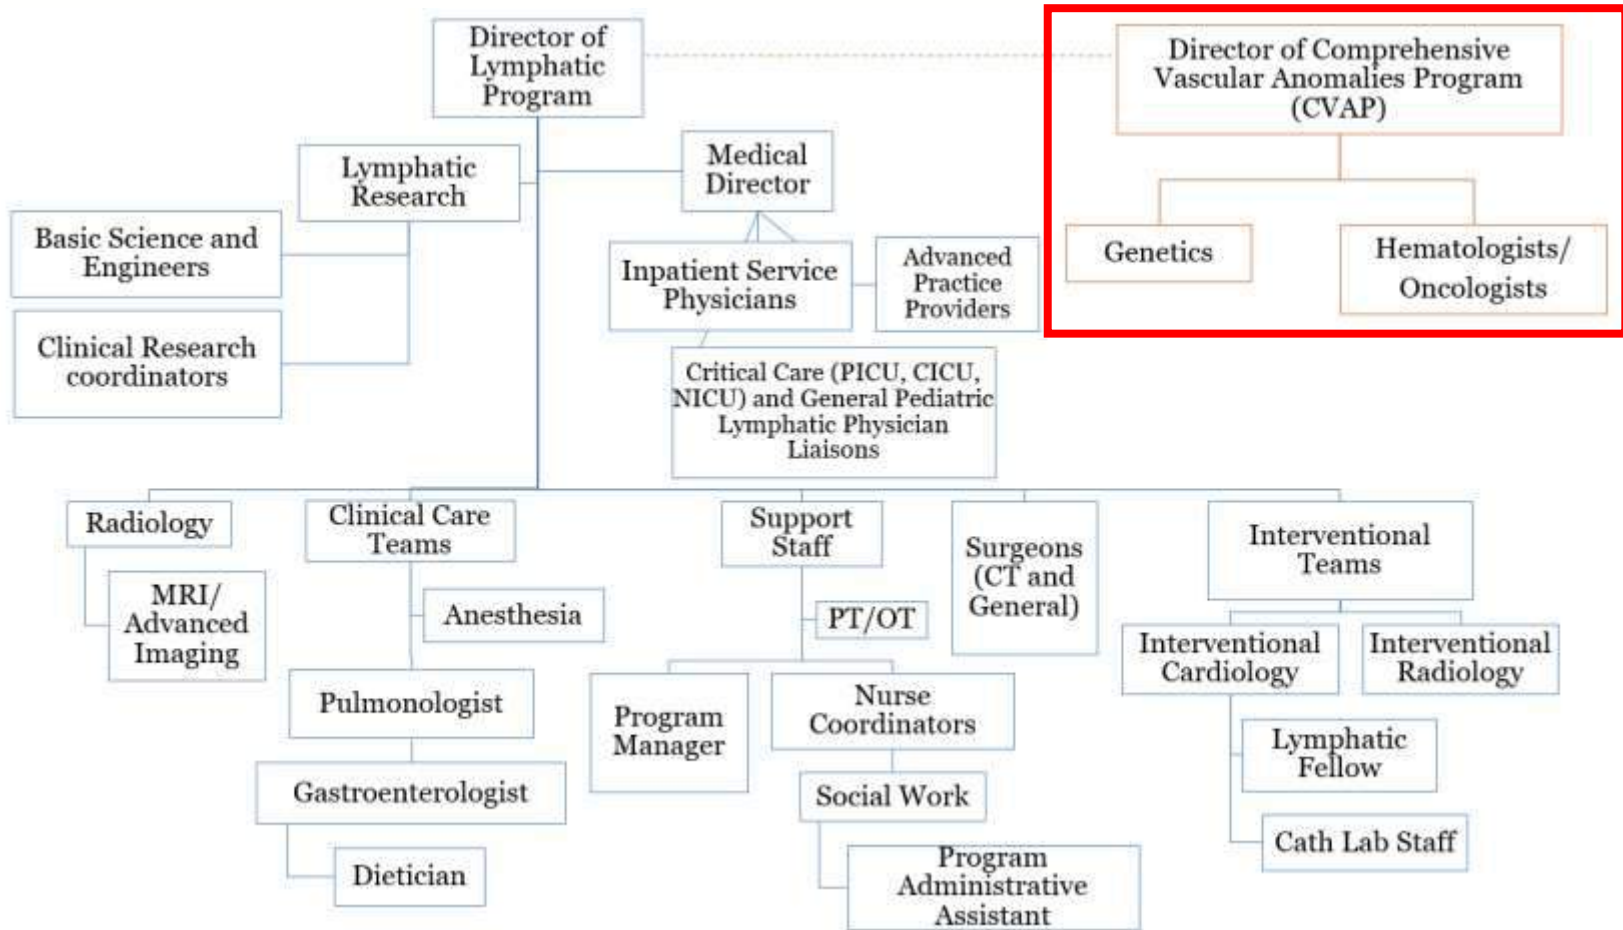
Director of Lymphatic Program

Director of Comprehensive Vascular Anomalies Program (CVAP)

Genetics

Hematologists/ Oncologists

Lymphatic Research

Medical Director

Basic Science and Engineers

Inpatient Service Physicians

Advanced Practice Providers

Clinical Research coordinators

Critical Care (PICU, CICU, NICU) and General Pediatric Lymphatic Physician Liaisons

Radiology

Clinical Care Teams

Support Staff

Surgeons (CT and General)

Interventional Teams

MRI/ Advanced Imaging

Anesthesia

PT/OT

Interventional Cardiology

Interventional Radiology

Pulmonologist

Program Manager

Nurse Coordinators

Lymphatic Fellow

Gastroenterologist

Social Work

Cath Lab Staff

Dietician

Program Administrative Assistant